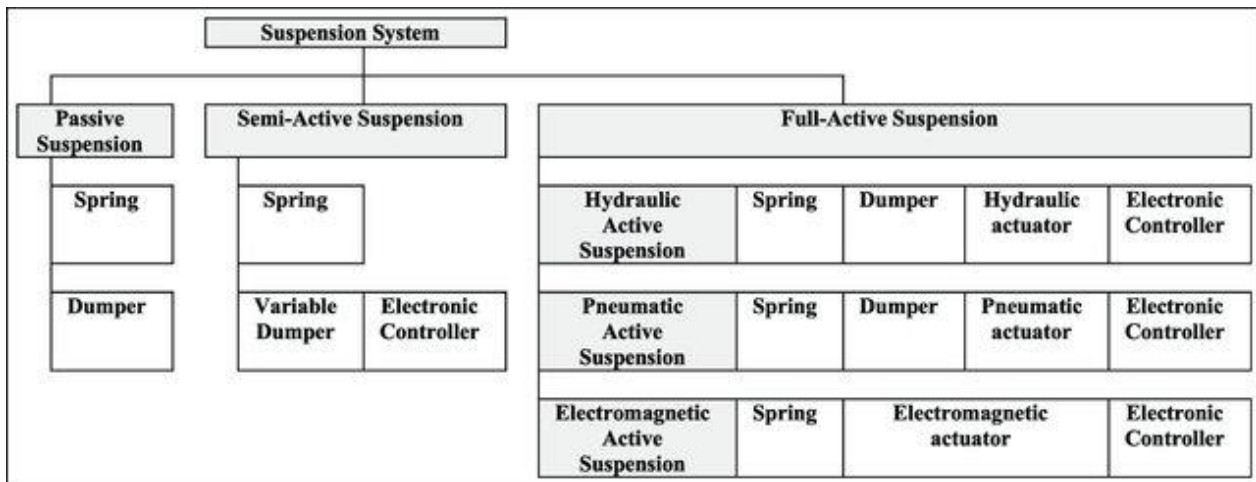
Suspension System

Passive Suspension

Spring

Dumper

Semi-Active Suspension

Spring

Variable Dumper

Electronic Controller

Full-Active Suspension

| Hydraulic Active Suspension | Spring | Dumper | Hydraulic actuator | Electronic Controller |
|---|---|---|---|---|
| Pneumatic Active Suspension | Spring | Dumper | Pneumatic actuator | Electronic Controller |
| Electromagnetic Active Suspension | Spring | Electromagnetic actuator | | Electronic Controller |